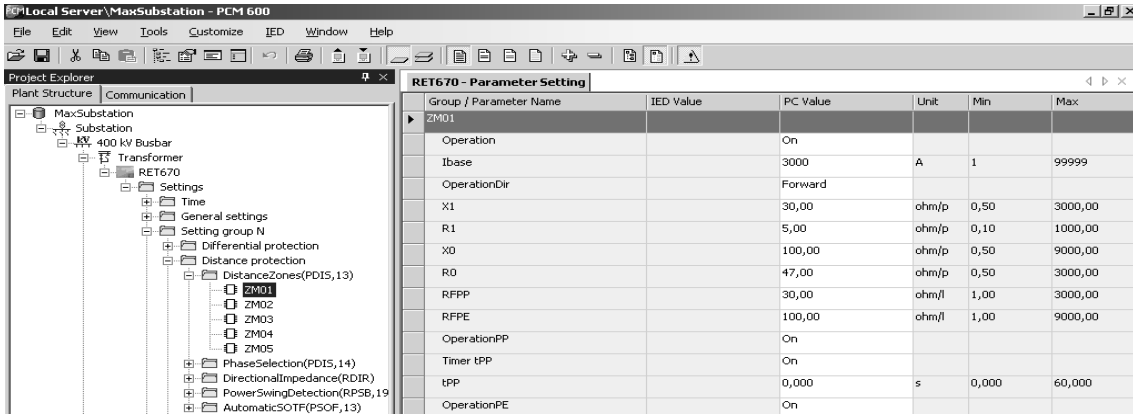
PCM Local Server\MaxSubstation - PCM 600

File Edit View Tools Customize IED Window Help

Project Explorer
Plant Structure Communication

MaxSubstation
Substation
400 kV Busbar
Transformer
RET670
Settings
Time
General settings
Setting group N
Differential protection
Distance protection
DistanceZones(PDIS,13)
ZM01
ZM02
ZM03
ZM04
ZM05
PhaseSelection(PDIS,14)
DirectionalImpedance(RDIR)
PowerSwingDetection(RPSB,19
AutomaticSOTF(PSOF,13)

RET670 - Parameter Setting

| Group / Parameter Name | IED Value | PC Value | Unit | Min | Max |
|---|---|---|---|---|---|
| ZM01 | | | | | |
| Operation | | On | | | |
| Ibase | | 3000 | A | 1 | 99999 |
| OperationDir | | Forward | | | |
| X1 | | 30,00 | ohm/p | 0,50 | 3000,00 |
| R1 | | 5,00 | ohm/p | 0,10 | 1000,00 |
| X0 | | 100,00 | ohm/p | 0,50 | 9000,00 |
| R0 | | 47,00 | ohm/p | 0,50 | 3000,00 |
| RFPP | | 30,00 | ohm/l | 1,00 | 3000,00 |
| RFPE | | 100,00 | ohm/l | 1,00 | 9000,00 |
| OperationPP | | On | | | |
| Timer tPP | | On | | | |
| tPP | | 0,000 | s | 0,000 | 60,000 |
| OperationPE | | On | | | |